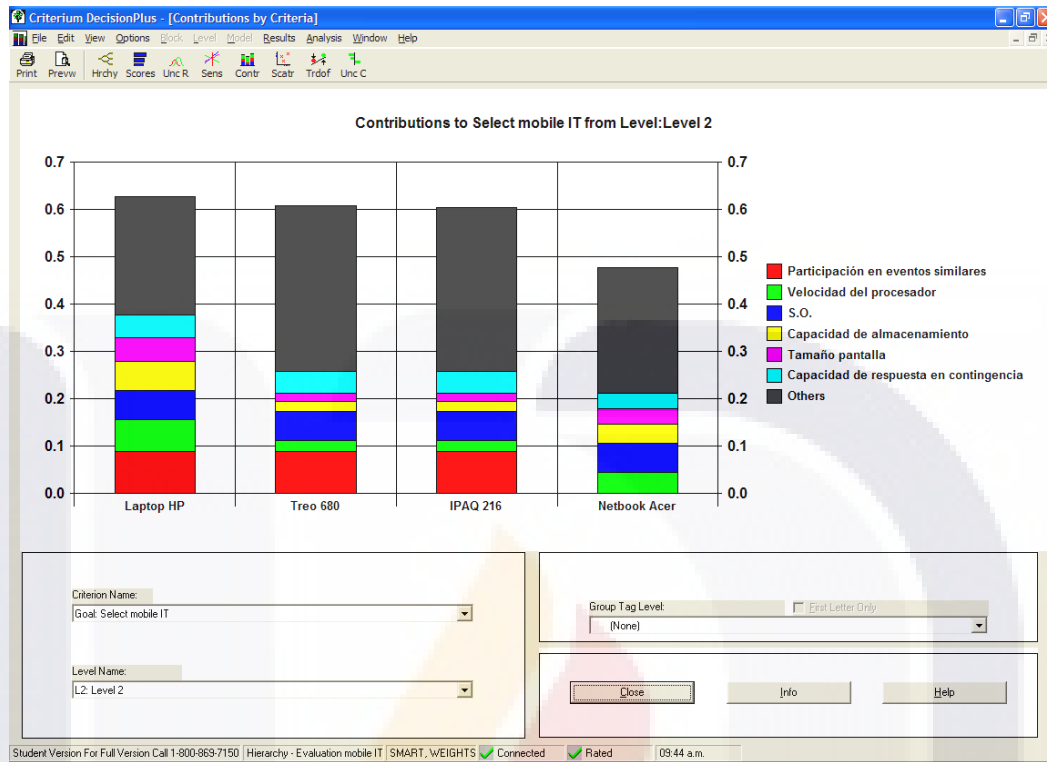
Criterium DecisionPlus - [Contributions by Criteria]

File Edit View Options Block Level Model Results Analysis Window Help

Print Prevw Hrchy Scores Unc R Sens Contr Scatr Trdof Unc C

Contributions to Select mobile IT from Level:Level 2

0.7
0.6
0.5
0.4
0.3
0.2
0.1
0.0

0.7
0.6
0.5
0.4
0.3
0.2
0.1
0.0

Laptop HP
Treo 680
IPAQ 216
Netbook Acer

Participación en eventos similares
Velocidad del procesador
S.O.
Capacidad de almacenamiento
Tamaño pantalla
Capacidad de respuesta en contingencia
Others

Criterion Name:
Goal: Select mobile IT

Level Name:
L2: Level 2

Group Tag Level:
First Letter Only
(None)

Close
Info
Help

Student Version For Full Version Call 1-800-869-7150 | Hierarchy - Evaluation mobile IT | SMART, WEIGHTS | Connected | Rated | 09:44 a.m.